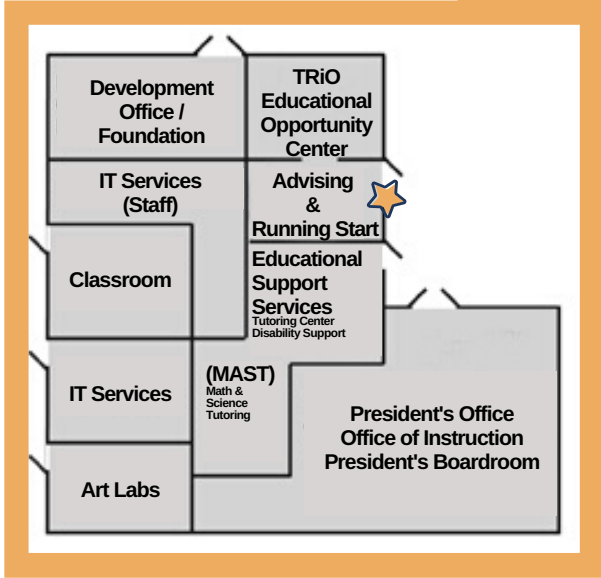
Development Office / Foundation

TRiO Educational Opportunity Center

IT Services (Staff)

Advising & Running Start

Classroom

Educational Support Services
Tutoring Center
Disability Support

IT Services

(MAST)
Math & Science Tutoring

President's Office
Office of Instruction
President's Boardroom

Art Labs